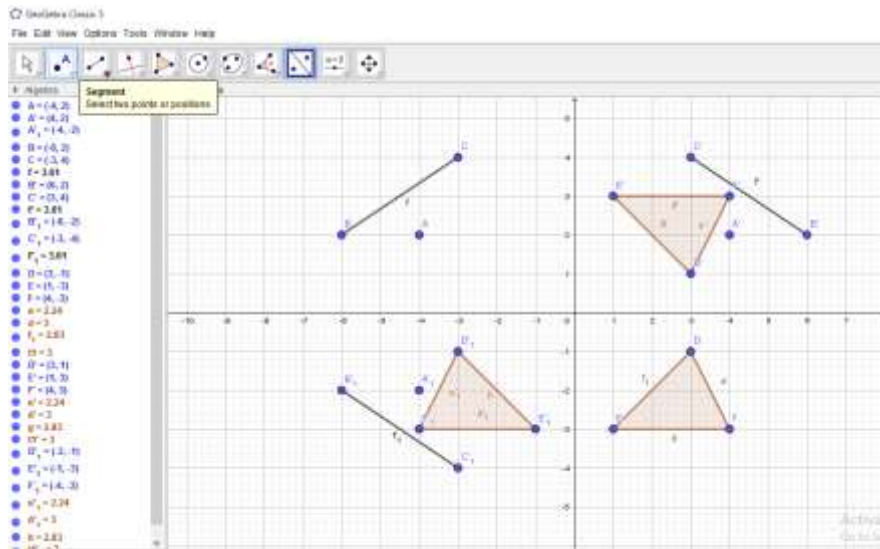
GeoGebra Classic 5

File Edit View Options Tools Window Help

Segment
Select two points or positions

Algebra

A = (-4, 2)
A' = (4, 2)
A'₁ = (-4, -2)
B = (-6, 2)
C = (-3, 4)
f = 3.61
B' = (6, 2)
C' = (3, 4)
f' = 3.61
B'₁ = (-6, -2)
C'₁ = (-3, -4)
f'₁ = 3.61
D = (3, -1)
E = (1, -3)
F = (4, -3)
a = 2.24
d = 3
f₁ = 2.83
D' = (3, 1)
E' = (1, 3)
F' = (4, 3)
a' = 2.24
d' = 3
g = 2.83
D'₁ = (-3, -1)
E'₁ = (-1, -3)
F'₁ = (-4, -3)
a'₁ = 2.24
d'₁ = 3
h = 2.83

-10 -9 -8 -7 -6 -5 -4 -3 -2 -1 0 1 2 3 4 5 6 7

Activa